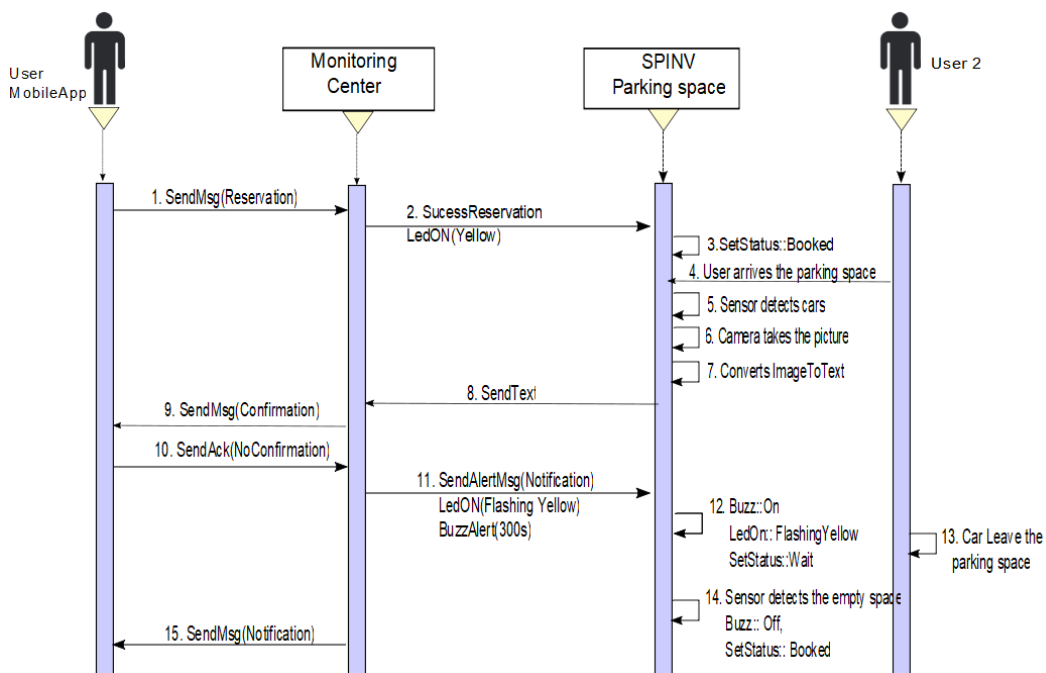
User MobileApp

Monitoring Center

SPINV Parking space

User 2

1. SendMsg(Reservation)

2. SucessReservation
LedON(Yellow)

3.SetStatus::Booked

4. User arrives the parking space

5. Sensor detects cars

6. Camera takes the picture

7. Converts ImageToText

8. SendText

9. SendMsg(Confirmation)

10. SendAck(NoConfirmation)

11. SendAlertMsg(Notification)
LedON(Flashing Yellow)
BuzzAlert(300s)

12. Buzz::On
LedOn:: FlashingYellow
SetStatus::Wait

13. Car Leave the parking space

14. Sensor detects the empty space
Buzz:: Off,
SetStatus:: Booked

15. SendMsg(Notification)